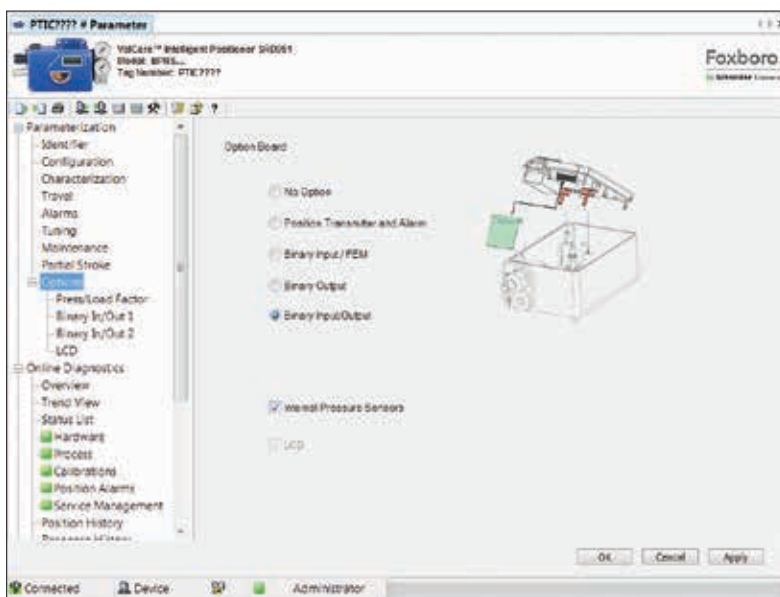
PTIC???? # Parameter

ValCare™ Intelligent Positioner SRD991
Model: SRD...
Tag Number: PTIC????

Foxboro
by Schneider Electric

Parameterization
Identifier
Configuration
Characterization
Travel
Alarms
Tuning
Maintenance
Partial Stroke
Options
Press/Load Factor
Binary In/Out 1
Binary In/Out 2
LCD
Online Diagnostics
Overview
Trend View
Status List
Hardware
Process
Calibrations
Position Alarms
Service Management
Position History
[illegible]

Option Board

No Option
Position Transmitter and Alarm
Binary Input / PEM
Binary Output
Binary Input/Output

Internal Pressure Sensors
LCD

OK
Cancel
Apply

Connected
Device
Administrator